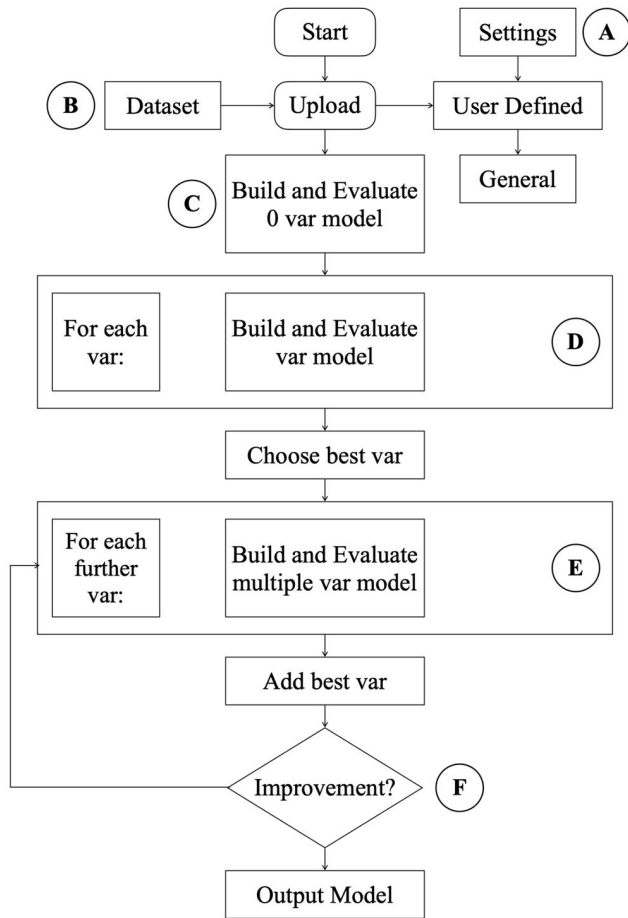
Start

Settings

A

B

Dataset

Upload

User Defined

General

C

Build and Evaluate 0 var model

For each var:

Build and Evaluate var model

D

Choose best var

For each further var:

Build and Evaluate multiple var model

E

Add best var

Improvement?

F

Output Model